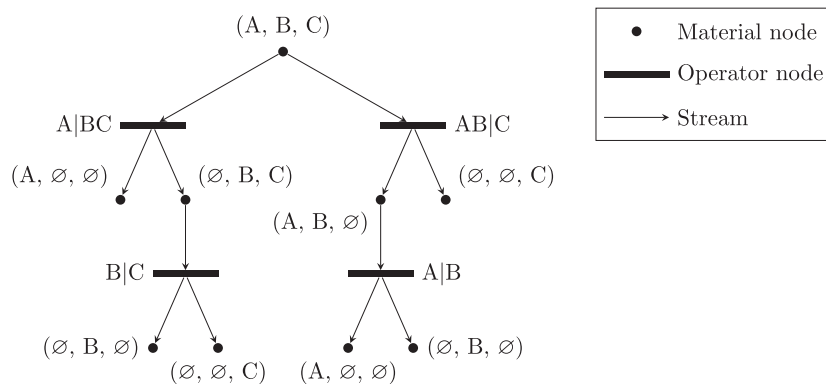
(A, B, C)

A|BC

AB|C

(A, $\varnothing$, $\varnothing$)

($\varnothing$, B, C)

($\varnothing$, $\varnothing$, C)

(A, B, $\varnothing$)

B|C

A|B

($\varnothing$, B, $\varnothing$)

($\varnothing$, $\varnothing$, C)

(A, $\varnothing$, $\varnothing$)

($\varnothing$, B, $\varnothing$)

Material node
Operator node
Stream